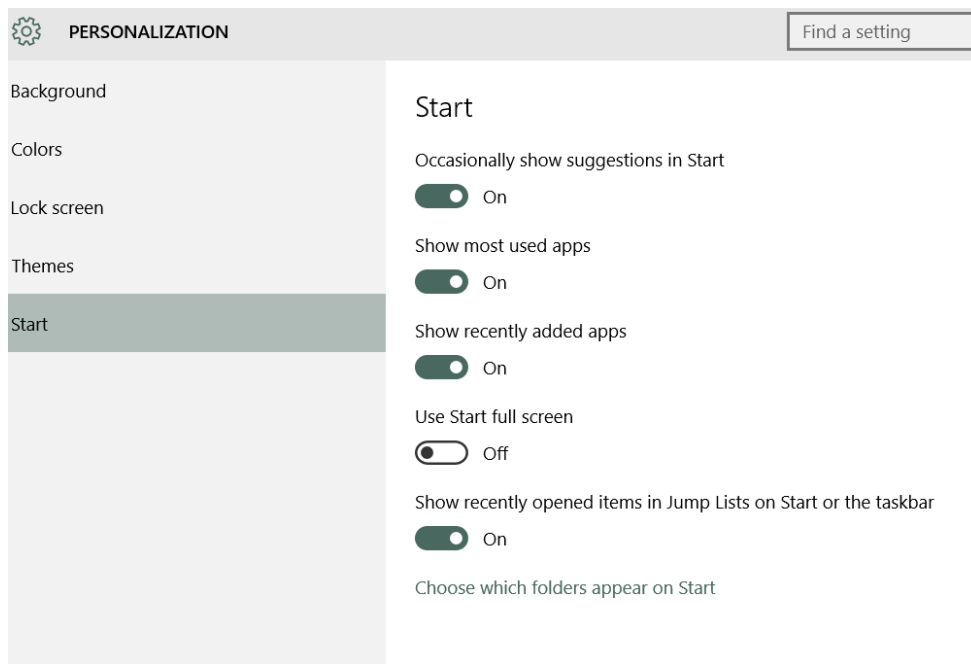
PERSONALIZATION

Find a setting

Background

Colors

Lock screen

Themes

Start

Start

Occasionally show suggestions in Start

On

Show most used apps

On

Show recently added apps

On

Use Start full screen

Off

Show recently opened items in Jump Lists on Start or the taskbar

On

Choose which folders appear on Start